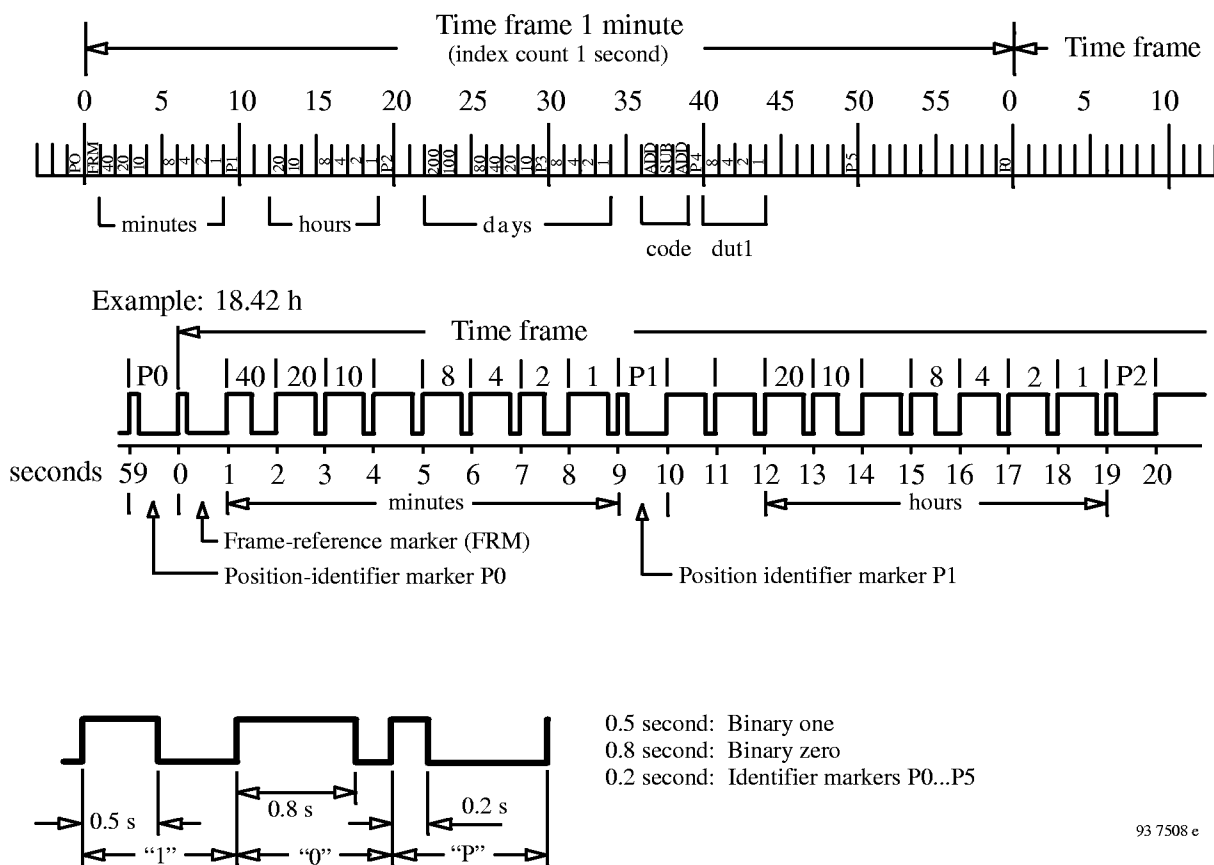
Time frame 1 minute
(index count 1 second)

Time frame

0 5 10 15 20 25 30 35 40 45 50 55 0 5 10

PO FRM 40 20 10 8 4 2 1 P1 20 10 8 4 2 1 P2 200 100 80 40 20 10 P3 8 4 2 1 ADD SUB ADD P4 8 4 2 1 P5 P0

minutes hours days code dut1

Example: 18.42 h

Time frame

P0 40 20 10 8 4 2 1 P1 20 10 8 4 2 1 P2

seconds 59 0 1 2 3 4 5 6 7 8 9 10 11 12 13 14 15 16 17 18 19 20

minutes hours

Frame-reference marker (FRM)

Position-identifier marker P0

Position identifier marker P1

0.5 s
0.8 s
0.2 s
"1" "0" "P"

0.5 second: Binary one
0.8 second: Binary zero
0.2 second: Identifier markers P0...P5

93 7508 e